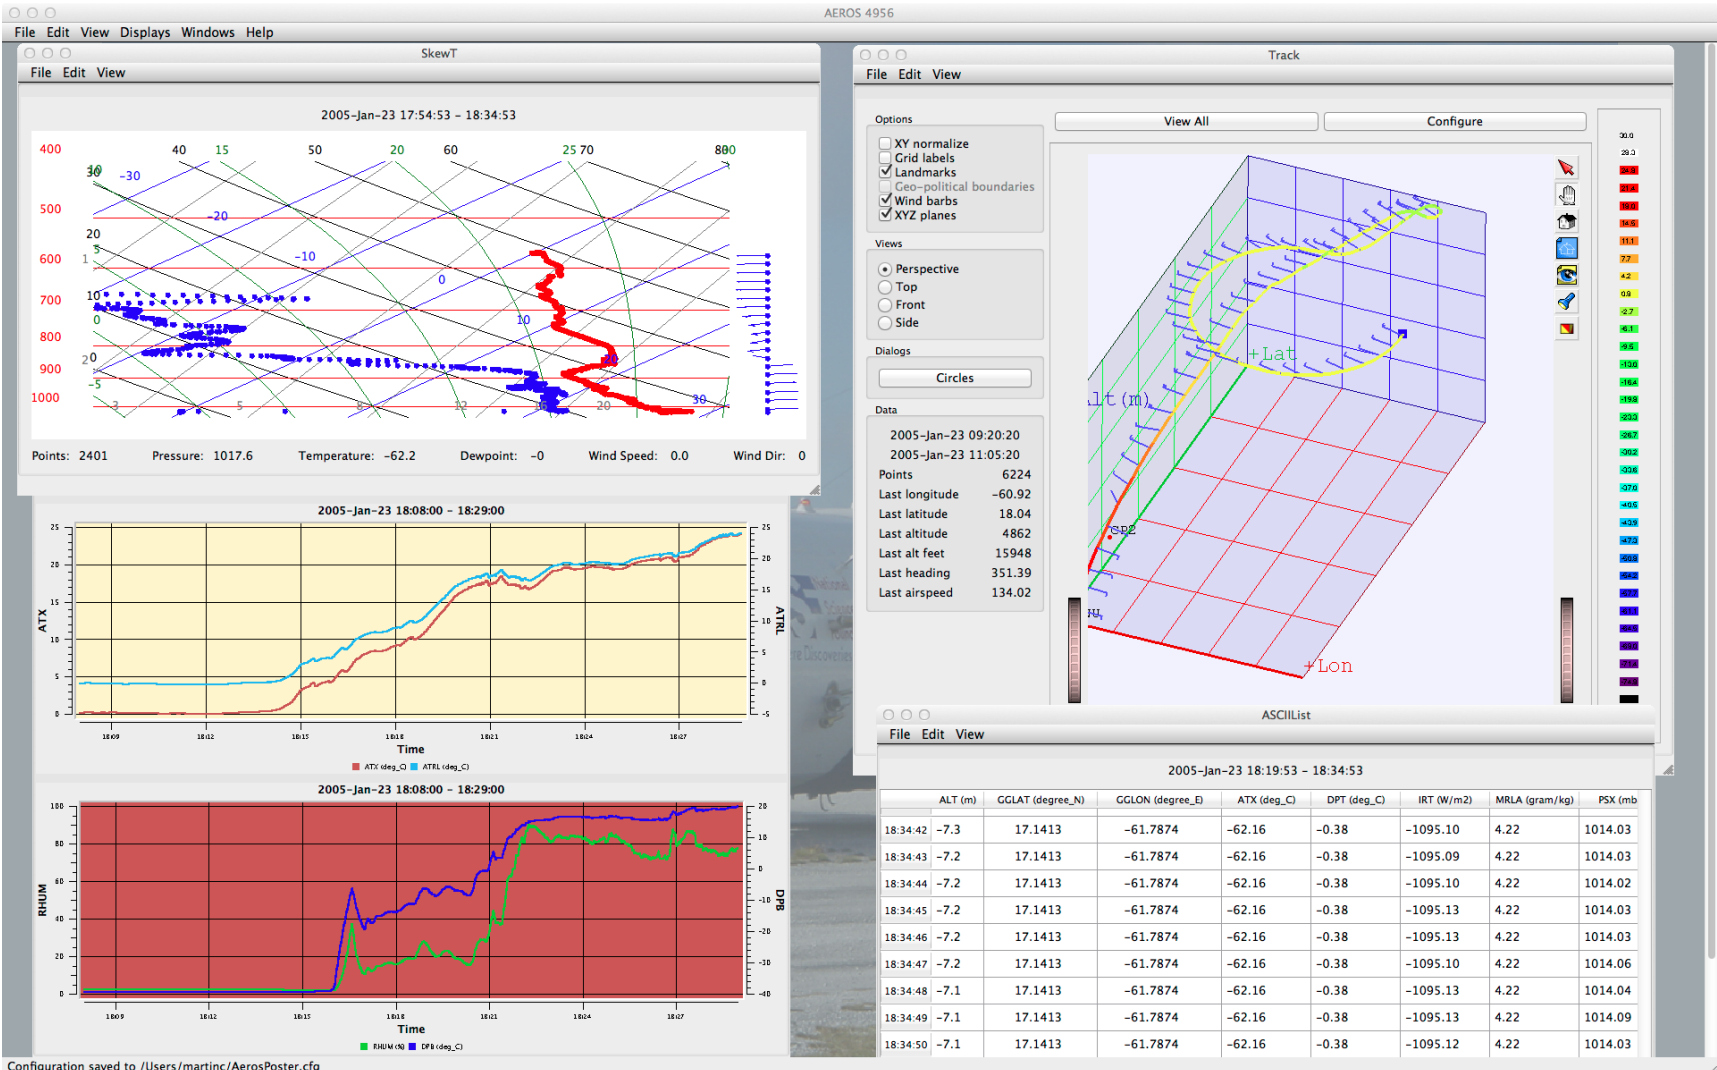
AEROS 4956

File Edit View Displays Windows Help

SkewT

File Edit View

2005-Jan-23 17:54:53 - 18:34:53

400 500 600 700 800 900 1000

40 15 50 20 60 25 70 80

30 -30 -20 -10 0 10 20 30

Points: 2401 Pressure: 1017.6 Temperature: -62.2 Dewpoint: -0 Wind Speed: 0.0 Wind Dir: 0

2005-Jan-23 18:08:00 - 18:29:00

ATX

ATRL

Time

ATX (deg_C) ATRL (deg_C)

2005-Jan-23 18:08:00 - 18:29:00

RHUM

DPB

Time

RHUM (%) DPB (deg_C)

Track

File Edit View

Options
XY normalize
Grid labels
Landmarks
Geo-political boundaries
Wind barbs
XYZ planes

Views
Perspective
Top
Front
Side

Dialogs
Circles

Data
2005-Jan-23 09:20:20
2005-Jan-23 11:05:20
Points 6224
Last longitude -60.92
Last latitude 18.04
Last altitude 4862
Last alt feet 15948
Last heading 351.39
Last airspeed 134.02

View All

Configure

+Lat

Alt (m)

+Lon

ASCIIList

File Edit View

2005-Jan-23 18:19:53 - 18:34:53

| | ALT (m) | GGLAT (degree_N) | GGLON (degree_E) | ATX (deg_C) | DPT (deg_C) | IRT (W/m2) | MRLA (gram/kg) | PSX (mb |
|---|---|---|---|---|---|---|---|---|
| 18:34:42 | -7.3 | 17.1413 | -61.7874 | -62.16 | -0.38 | -1095.10 | 4.22 | 1014.03 |
| 18:34:43 | -7.2 | 17.1413 | -61.7874 | -62.16 | -0.38 | -1095.09 | 4.22 | 1014.03 |
| 18:34:44 | -7.2 | 17.1413 | -61.7874 | -62.16 | -0.38 | -1095.10 | 4.22 | 1014.02 |
| 18:34:45 | -7.2 | 17.1413 | -61.7874 | -62.16 | -0.38 | -1095.13 | 4.22 | 1014.03 |
| 18:34:46 | -7.2 | 17.1413 | -61.7874 | -62.16 | -0.38 | -1095.13 | 4.22 | 1014.03 |
| 18:34:47 | -7.2 | 17.1413 | -61.7874 | -62.16 | -0.38 | -1095.10 | 4.22 | 1014.06 |
| 18:34:48 | -7.1 | 17.1413 | -61.7874 | -62.16 | -0.38 | -1095.13 | 4.22 | 1014.04 |
| 18:34:49 | -7.1 | 17.1413 | -61.7874 | -62.16 | -0.38 | -1095.13 | 4.22 | 1014.09 |
| 18:34:50 | -7.1 | 17.1413 | -61.7874 | -62.16 | -0.38 | -1095.12 | 4.22 | 1014.03 |

Configuration saved to /Users/martinc/AerosPoster.cfg